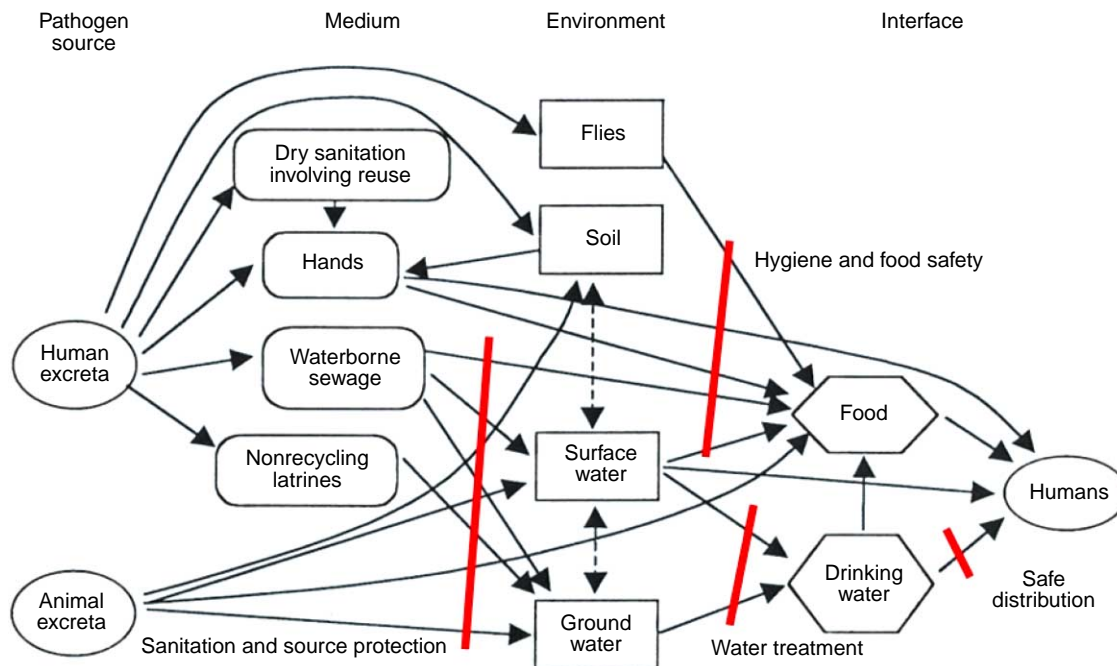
Pathogen source

Medium

Environment

Interface

Flies

Dry sanitation involving reuse

Soil

Hands

Hygiene and food safety

Human excreta

Waterborne sewage

Food

Nonrecycling latrines

Surface water

Humans

Drinking water

Safe distribution

Animal excreta

Ground water

Sanitation and source protection

Water treatment